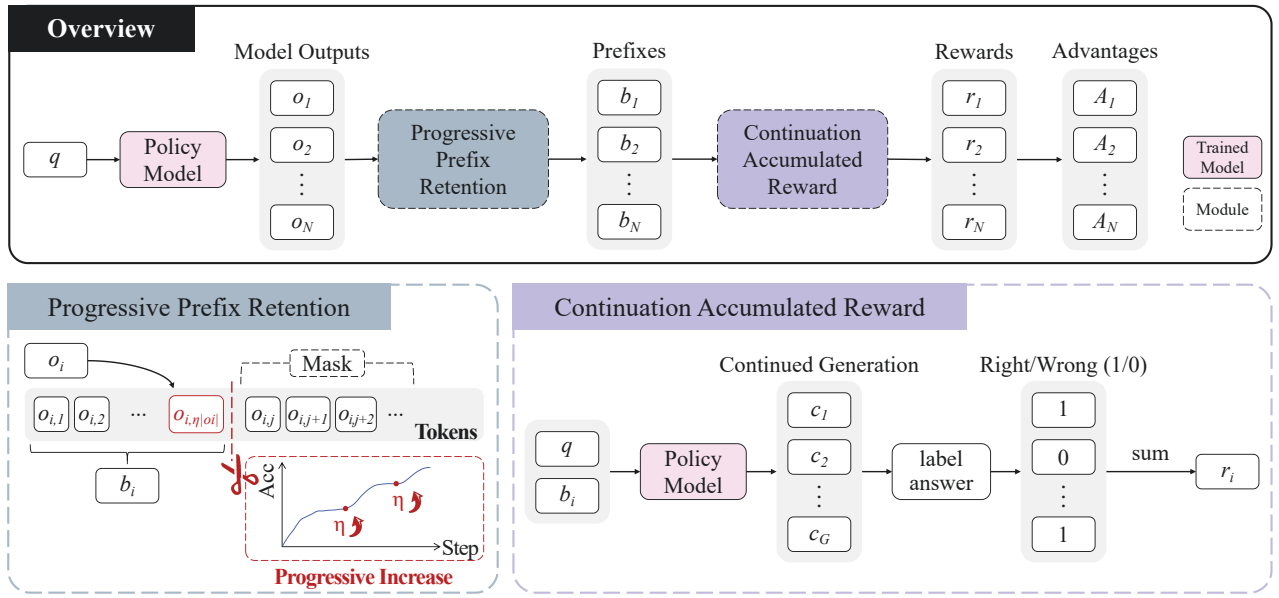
Overview

Model Outputs

$q$

Policy Model

$o_1$
$o_2$
$\vdots$
$o_N$

Progressive Prefix Retention

Prefixes

$b_1$
$b_2$
$\vdots$
$b_N$

Continuation Accumulated Reward

Rewards

$r_1$
$r_2$
$\vdots$
$r_N$

Advantages

$A_1$
$A_2$
$\vdots$
$A_N$

Trained Model

Module

Progressive Prefix Retention

$o_i$

Mask

$o_{i,1}$ $o_{i,2}$ ··· $o_{i,\eta|oi|}$ $o_{i,j}$ $o_{i,j+1}$ $o_{i,j+2}$ ···

Tokens

$b_i$

Acc

η

η

Step

Progressive Increase

Continuation Accumulated Reward

Continued Generation

Right/Wrong (1/0)

$q$

$b_i$

Policy Model

$c_1$
$c_2$
$\vdots$
$c_G$

label answer

1
0
$\vdots$
1

sum

$r_i$